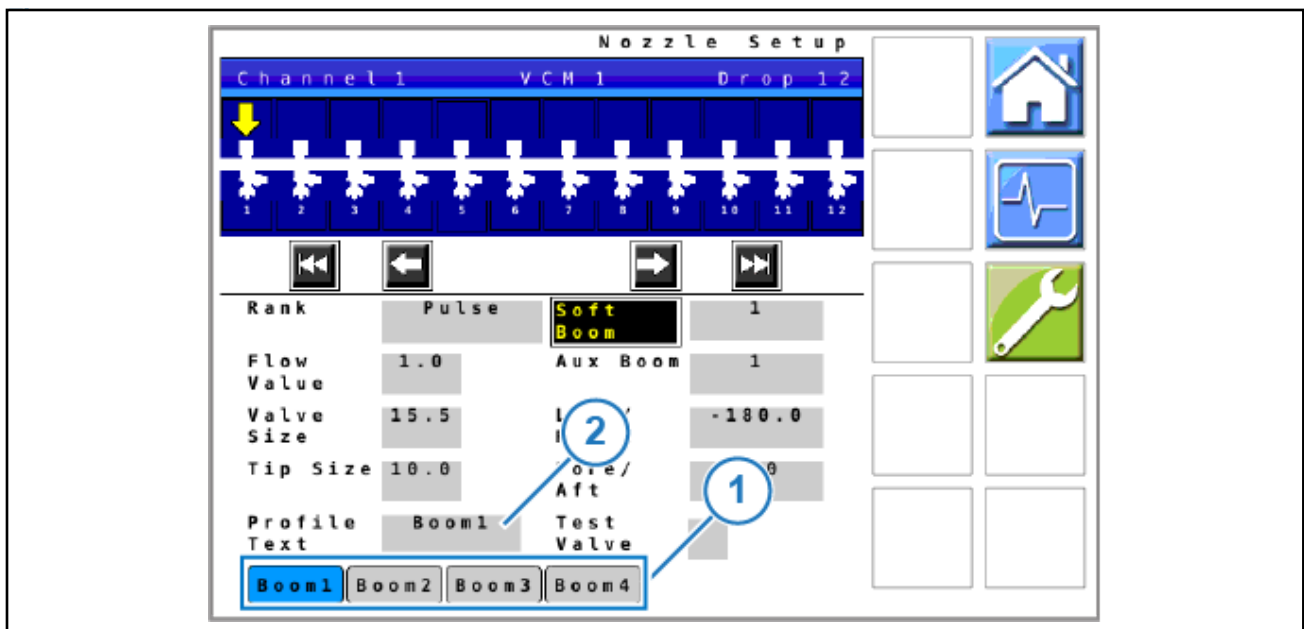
Nozzle Setup

Channel 1 VCM 1 Drop 12

1 2 3 4 5 6 7 8 9 10 11 12

Rank Pulse Soft Boom 1

Flow Value 1.0 Aux Boom 1

Valve Size 15.5 L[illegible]/ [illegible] -180.0

Tip Size 10.0 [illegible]ore/ Aft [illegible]0

Profile Text Boom1 Test Valve

2

1

Boom1 Boom2 Boom3 Boom4